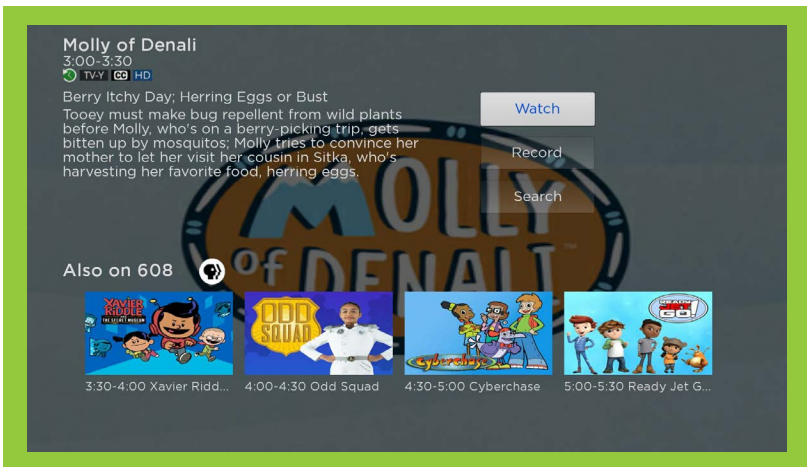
Molly of Denali
3:00-3:30
TV-Y CC HD

Berry Itchy Day; Herring Eggs or Bust
Tooey must make bug repellent from wild plants before Molly, who's on a berry-picking trip, gets bitten up by mosquitos; Molly tries to convince her mother to let her visit her cousin in Sitka, who's harvesting her favorite food, herring eggs.

Watch
Record
Search

MOLLY of DENALI

Also on 608

XAVIER RIDDLE AND THE SECRET MUSEUM
3:30-4:00 Xavier Ridd...

ODD SQUAD
4:00-4:30 Odd Squad

Cyberchase
4:30-5:00 Cyberchase

READY JET GO!
5:00-5:30 Ready Jet G...